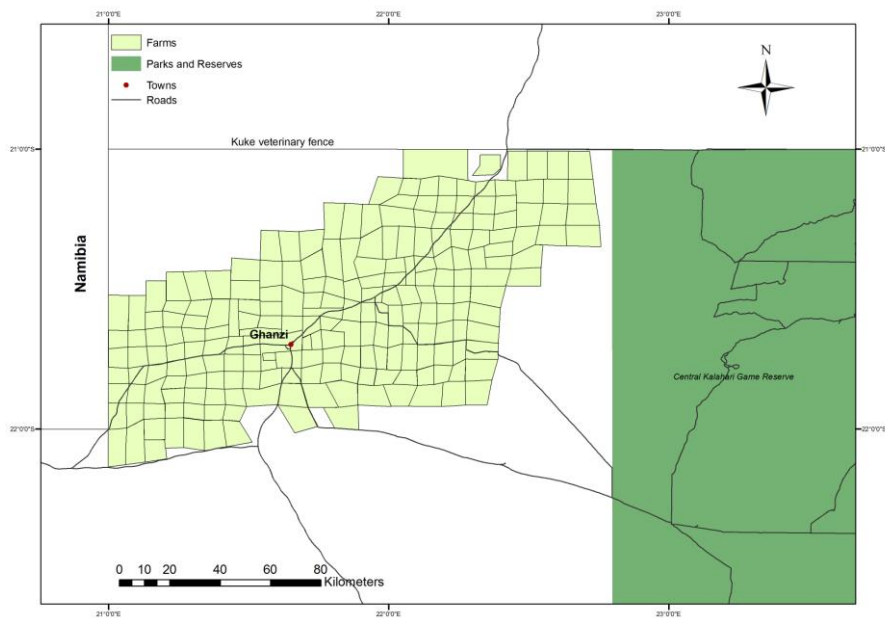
21°0'0"E
22°0'0"E
23°0'0"E

Farms
Parks and Reserves
Towns
Roads

N

21°0'0"S
21°0'0"S

Kuke veterinary fence

Namibia

Ghanzi

Central Kalahari Game Reserve

22°0'0"S
22°0'0"S

0 10 20 40 60 80
Kilometers

21°0'0"E
22°0'0"E
23°0'0"E